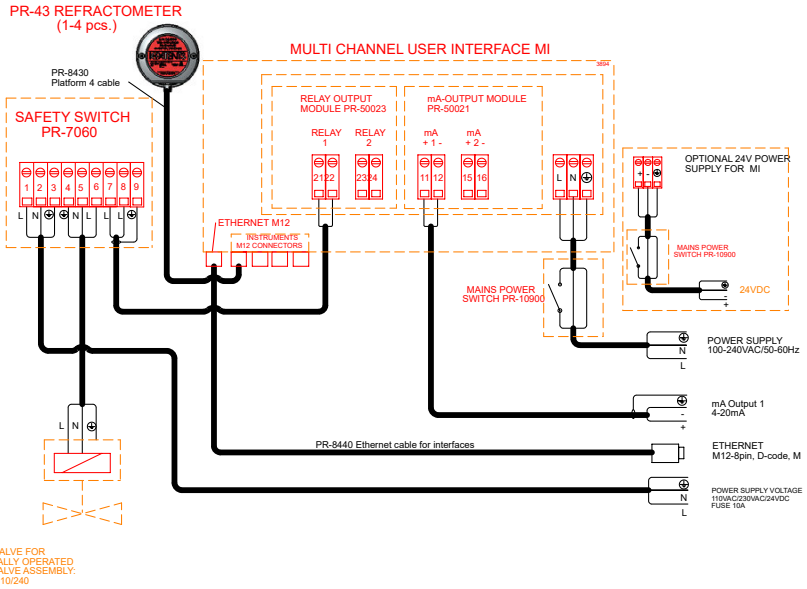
PR-43 REFRACTOMETER
(1-4 pcs.)

PR-8430
Platform 4 cable

SAFETY SWITCH
PR-7060

1 2 3 4 5 6 7 8 9
L N ⊕ L N L L

MULTI CHANNEL USER INTERFACE MI

3894

RELAY OUTPUT MODULE PR-50023

RELAY 1
RELAY 2
21 22
23 24

mA-OUTPUT MODULE PR-50021

mA + 1 -
mA + 2 -
11 12
15 16

L N ⊕

ETHERNET M12

INSTRUMENTS M12 CONNECTORS

OPTIONAL 24V POWER SUPPLY FOR MI

+ - ⊕

MAINS POWER SWITCH PR-10900

24VDC

MAINS POWER SWITCH PR-10900

POWER SUPPLY
100-240VAC/50-60Hz

⊕ N L

L N ⊕

mA Output 1
4-20mA

PR-8440 Ethernet cable for interfaces

ETHERNET
M12-8pin, D-code, M

POWER SUPPLY VOLTAGE
110VAC/230VAC/24VDC
FUSE 10A

⊕ N L

ALVE FOR
ALLY OPERATED
ALVE ASSEMBLY:
10/240